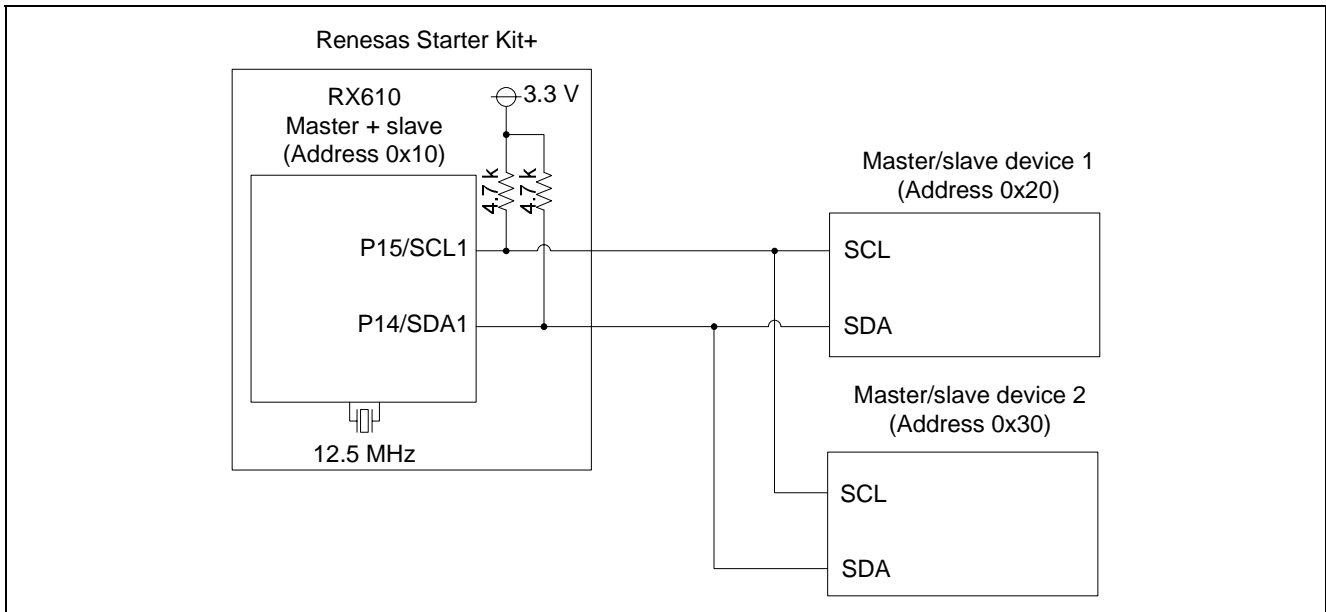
Renesas Starter Kit+

RX610
Master + slave
(Address 0x10)

3.3 V

4.7 k

4.7 k

P15/SCL1

P14/SDA1

12.5 MHz

Master/slave device 1
(Address 0x20)

SCL

SDA

Master/slave device 2
(Address 0x30)

SCL

SDA